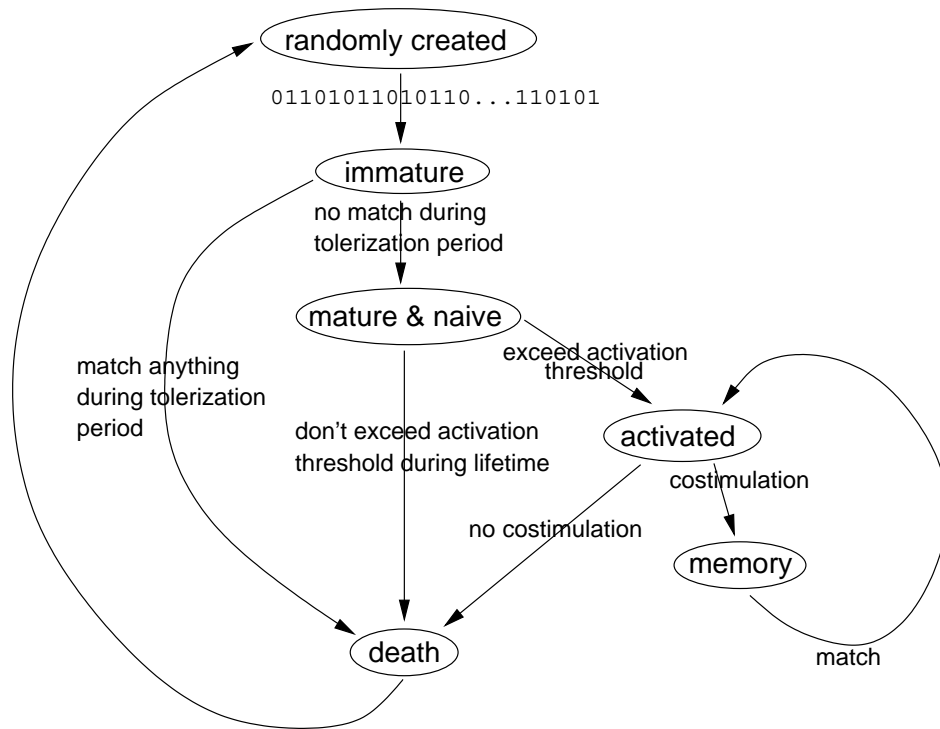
randomly created

01101011010110...110101

immature

no match during tolerization period

mature & naive

match anything during tolerization period

exceed activation threshold

activated

don't exceed activation threshold during lifetime

costimulation

no costimulation

memory

death

match